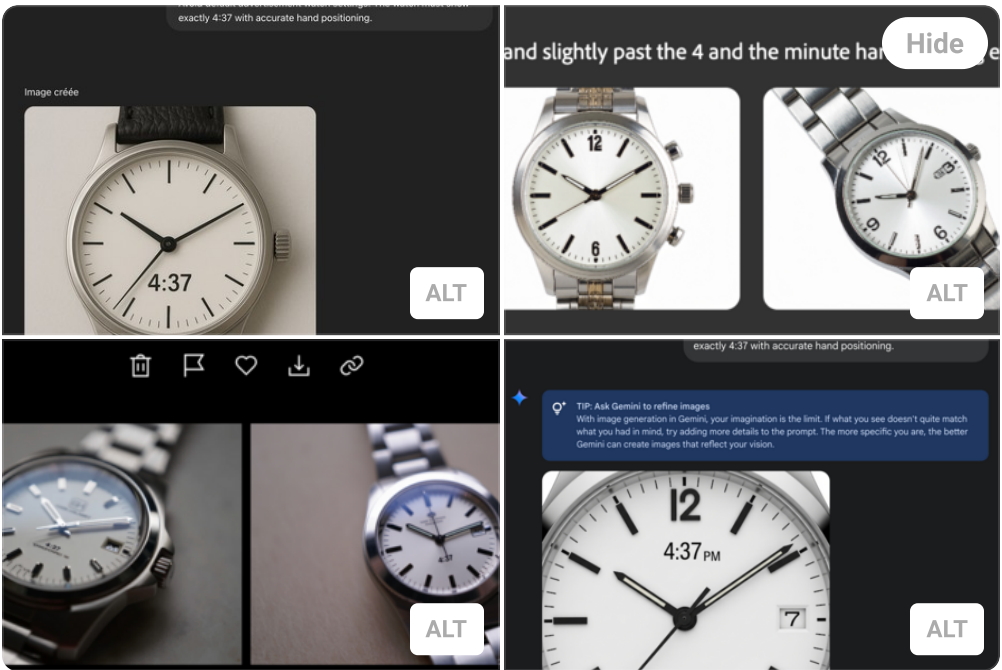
exactly 4:37 with accurate hand positioning.

Image créée

4:37

ALT

and slightly past the 4 and the minute ha

Hide

12

6

12

9

6

ALT

ALT

exactly 4:37 with accurate hand positioning.

TIP: Ask Gemini to refine images
With image generation in Gemini, your imagination is the limit. If what you see doesn't quite match what you had in mind, try adding more details to the prompt. The more specific you are, the better Gemini can create images that reflect your vision.

12

4:37PM

7

ALT